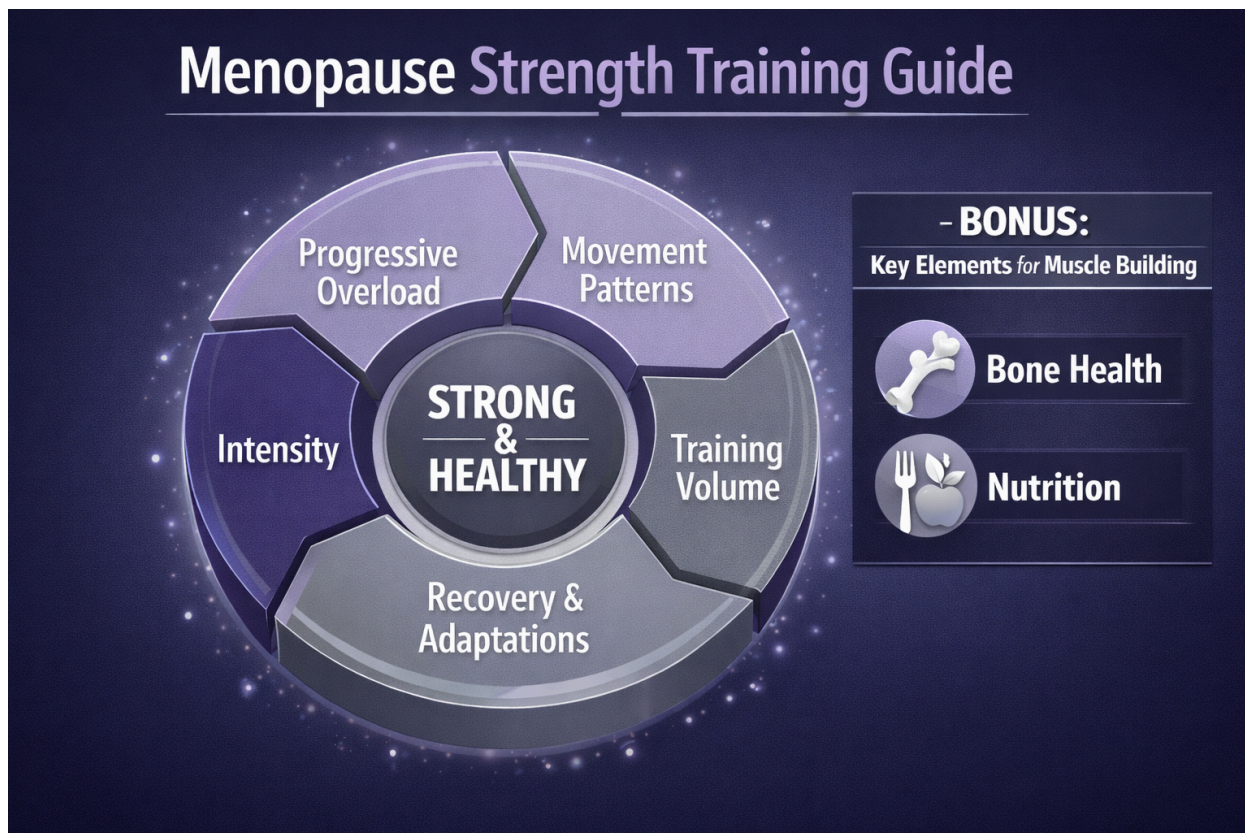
Menopause Strength Training Guide

Progressive Overload

Movement Patterns

Intensity

STRONG & HEALTHY

Training Volume

Recovery & Adaptations

- BONUS:
Key Elements for Muscle Building

Bone Health

Nutrition